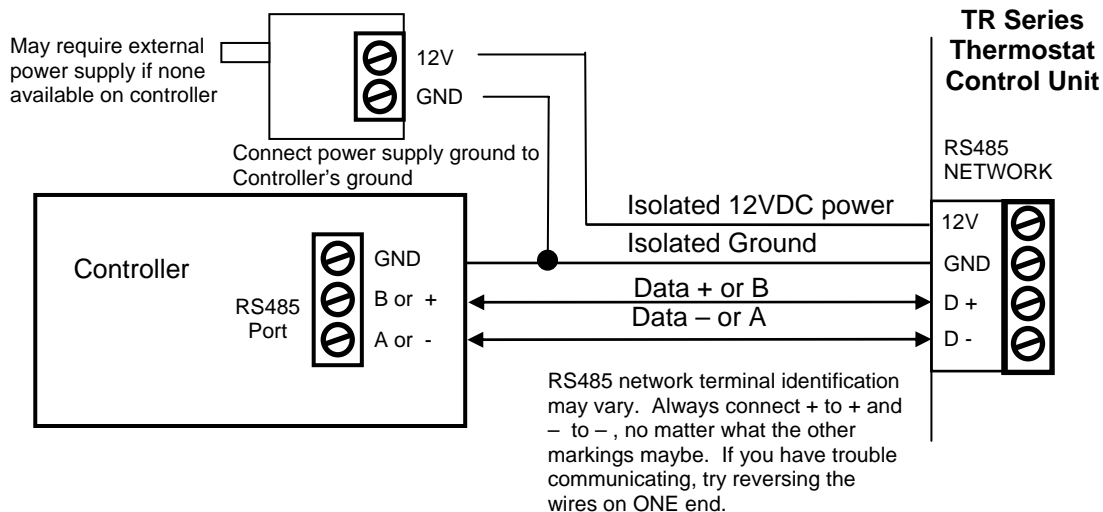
TR Series Thermostat Control Unit

May require external power supply if none available on controller

12V
GND

Connect power supply ground to Controller's ground

RS485 NETWORK

Isolated 12VDC power
Isolated Ground

Controller

RS485 Port

GND
B or +
A or -

Data + or B
Data – or A

12V
GND
D +
D -

RS485 network terminal identification may vary. Always connect + to + and – to – , no matter what the other markings maybe. If you have trouble communicating, try reversing the wires on ONE end.